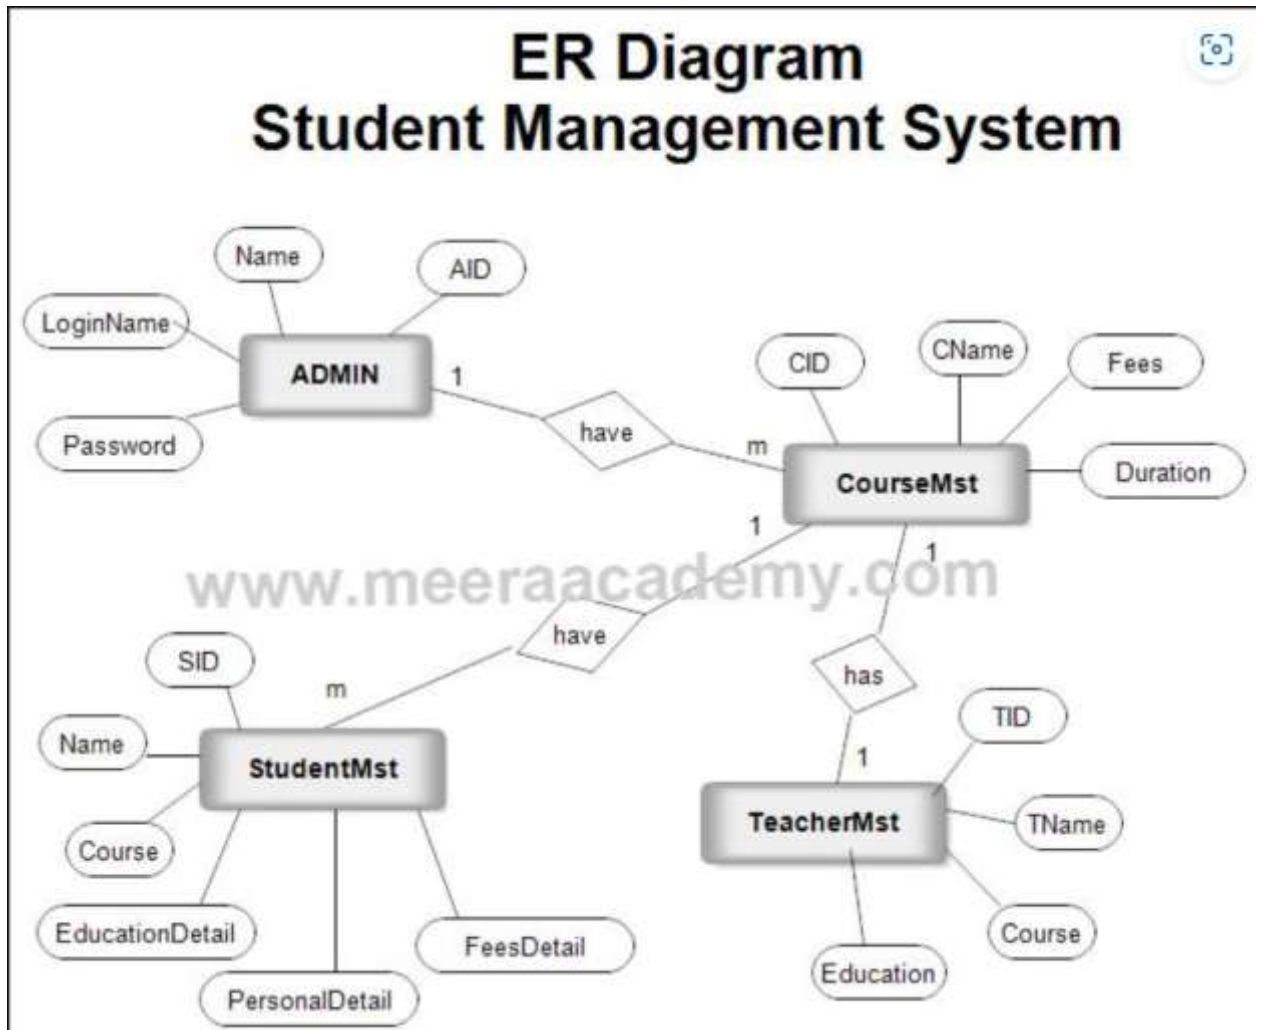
ER Diagram
Student Management System

Name
AID
LoginName
ADMIN
Password
1
have
m
CID
CName
Fees
CourseMst
Duration
1
1
www.meeraacademy.com
have
has
SID
m
Name
StudentMst
Course
EducationDetail
PersonalDetail
FeesDetail
1
TID
TeacherMst
TName
Course
Education